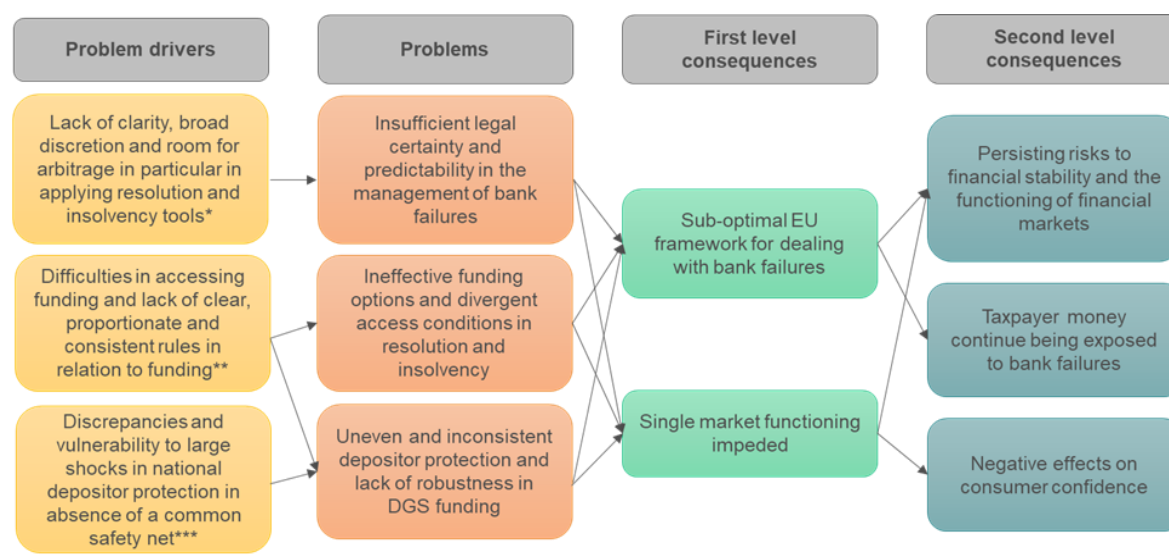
Problem drivers

Problems

First level consequences

Second level consequences

Lack of clarity, broad discretion and room for arbitrage in particular in applying resolution and insolvency tools*

Difficulties in accessing funding and lack of clear, proportionate and consistent rules in relation to funding**

Discrepancies and vulnerability to large shocks in national depositor protection in absence of a common safety net***

Insufficient legal certainty and predictability in the management of bank failures

Ineffective funding options and divergent access conditions in resolution and insolvency

Uneven and inconsistent depositor protection and lack of robustness in DGS funding

Sub-optimal EU framework for dealing with bank failures

Single market functioning impeded

Persisting risks to financial stability and the functioning of financial markets

Taxpayer money continue being exposed to bank failures

Negative effects on consumer confidence